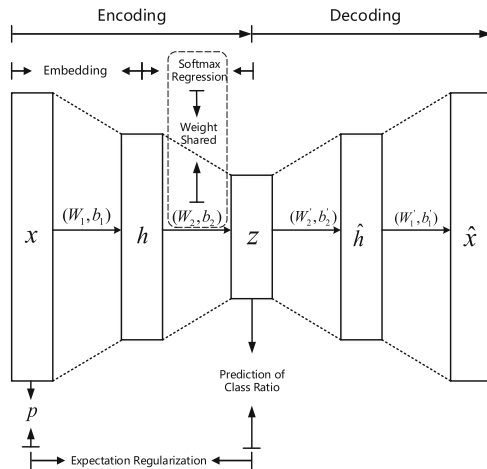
Encoding

Decoding

Embedding

Softmax Regression

Weight Shared

$x$

$(W_1, b_1)$

$h$

$(W_2, b_2)$

$z$

$(W_2^{'}, b_2^{'})$

$\hat{h}$

$(W_1^{'}, b_1^{'})$

$\hat{x}$

Prediction of Class Ratio

$p$

Expectation Regularization